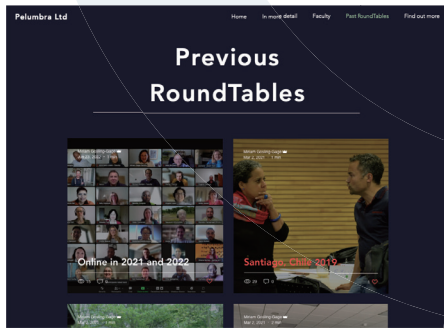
Pelumbra Ltd

Home In more detail Faculty Past RoundTables Find out more

Previous RoundTables

Miriam Grinberg-Sagan
Mar 2, 2021 · 1 min

Online in 2021 and 2022

Miriam Grinberg-Sagan
Mar 2, 2021 · 1 min

Santiago, Chile 2019

29 0

Miriam Grinberg-Sagan
Mar 2, 2021 · 1 min

Miriam Grinberg-Sagan
Mar 2, 2021 · 1 min